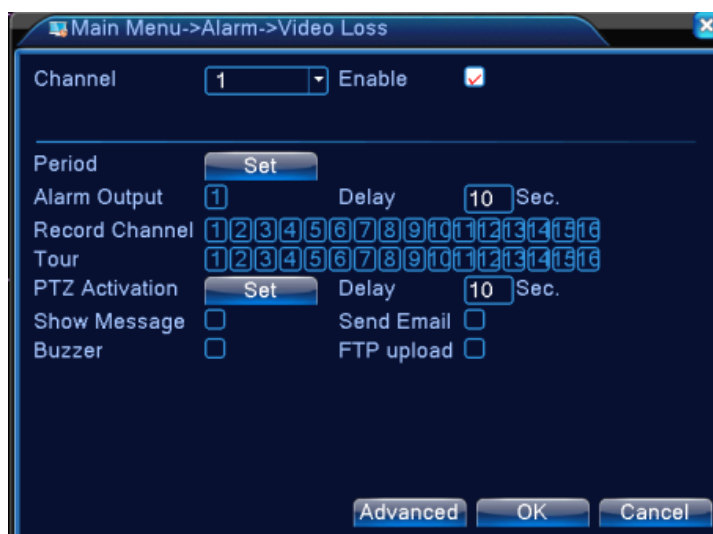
Main Menu->Alarm->Video Loss

Channel 1 Enable

Period Set
Alarm Output 1 Delay 10 Sec.
Record Channel 1 2 3 4 5 6 7 8 9 10 11 12 13 14 15 16
Tour 1 2 3 4 5 6 7 8 9 10 11 12 13 14 15 16
PTZ Activation Set Delay 10 Sec.
Show Message Send Email
Buzzer FTP upload

Advanced OK Cancel